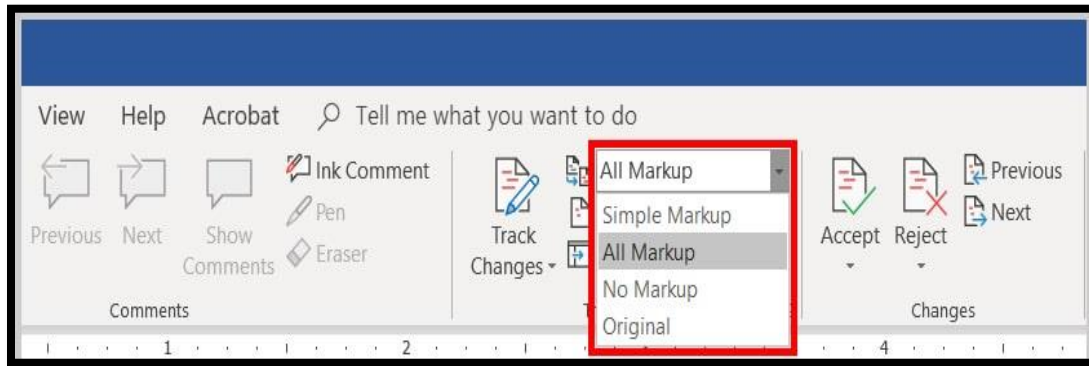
View Help Acrobat Tell me what you want to do

Previous Next Show Comments Ink Comment Pen Eraser

Comments

Track Changes

All Markup

Simple Markup
All Markup
No Markup
Original

Accept Reject Previous Next

Changes

1 2 4